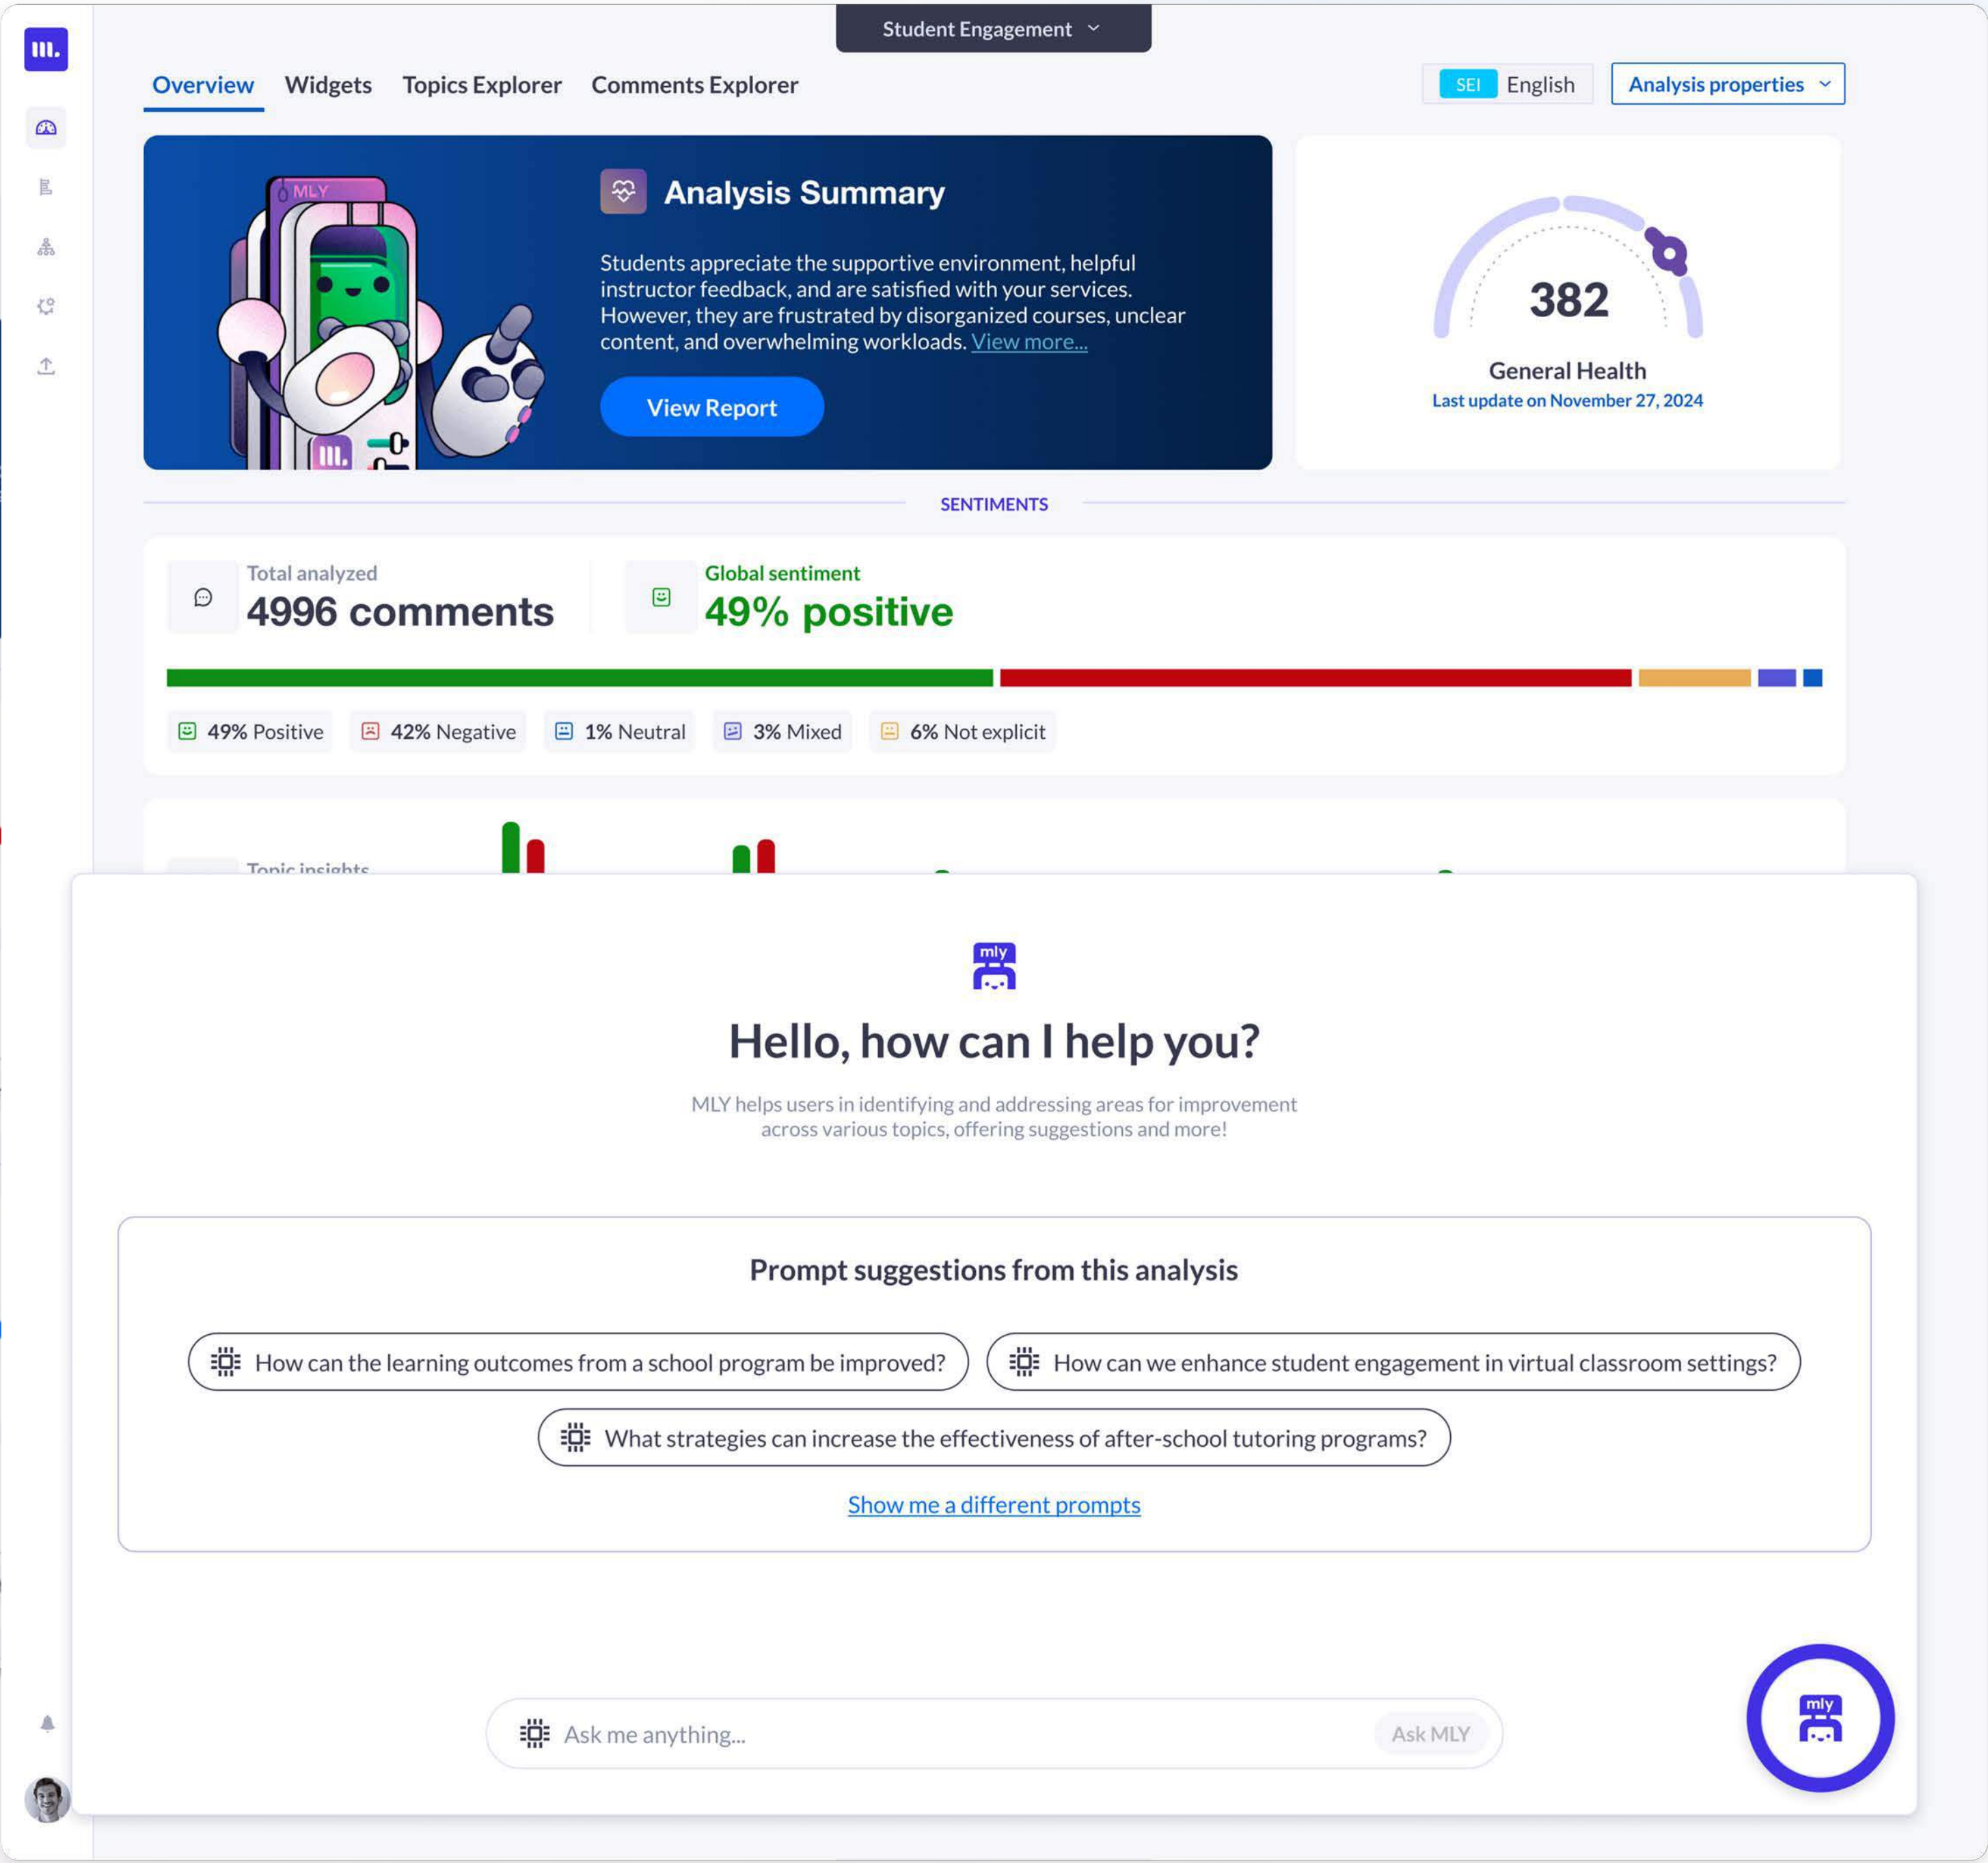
Student Engagement

Overview Widgets Topics Explorer Comments Explorer

SEI English Analysis properties

MLY

Analysis Summary

Students appreciate the supportive environment, helpful instructor feedback, and are satisfied with your services. However, they are frustrated by disorganized courses, unclear content, and overwhelming workloads. View more...

View Report

382

General Health

Last update on November 27, 2024

SENTIMENTS

Total analyzed

4996 comments

Global sentiment

49% positive

49% Positive 42% Negative 1% Neutral 3% Mixed 6% Not explicit

Topic insights

mly

Hello, how can I help you?

MLY helps users in identifying and addressing areas for improvement across various topics, offering suggestions and more!

Prompt suggestions from this analysis

How can the learning outcomes from a school program be improved?

How can we enhance student engagement in virtual classroom settings?

What strategies can increase the effectiveness of after-school tutoring programs?

Show me a different prompts

Ask me anything...

Ask MLY

mly